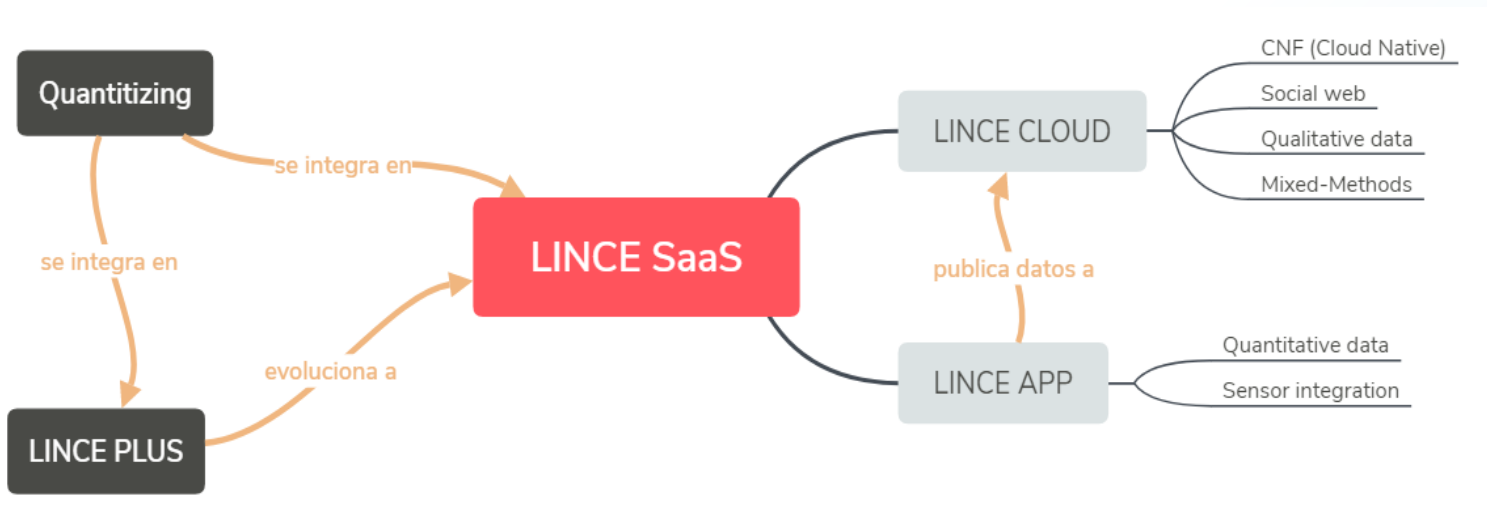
Quantitizing

se integra en

se integra en

LINCE SaaS

evoluciona a

LINCE PLUS

LINCE CLOUD

CNF (Cloud Native)

Social web

Qualitative data

Mixed-Methods

publica datos a

LINCE APP

Quantitative data

Sensor integration